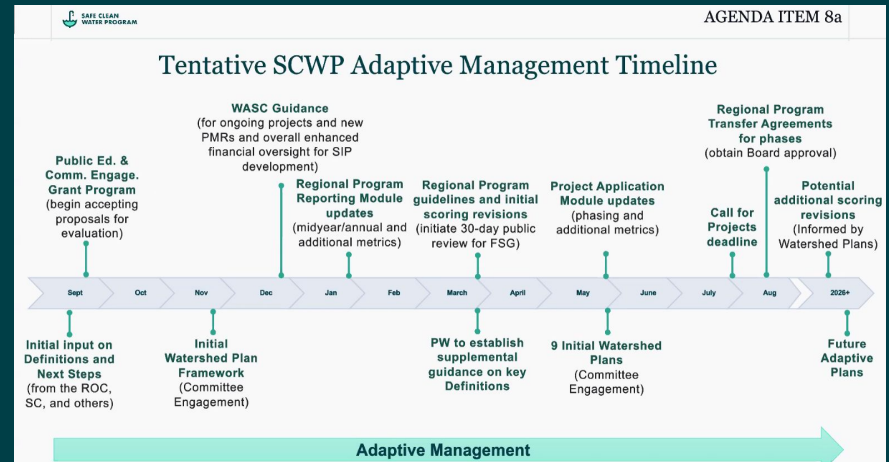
SAFE CLEAN WATER PROGRAM

AGENDA ITEM 8a

Tentative SCWP Adaptive Management Timeline

Public Ed. & Comm. Engage. Grant Program (begin accepting proposals for evaluation)

WASC Guidance (for ongoing projects and new PMRs and overall enhanced financial oversight for SIP development)

Regional Program Reporting Module updates (midyear/annual and additional metrics)

Regional Program guidelines and initial scoring revisions (initiate 30-day public review for FSG)

Project Application Module updates (phasing and additional metrics)

Call for Projects deadline

Regional Program Transfer Agreements for phases (obtain Board approval)

Potential additional scoring revisions (Informed by Watershed Plans)

Sept | Oct | Nov | Dec | Jan | Feb | March | April | May | June | July | Aug | 2026+

Initial input on Definitions and Next Steps (from the ROC, SC, and others)

Initial Watershed Plan Framework (Committee Engagement)

PW to establish supplemental guidance on key Definitions

9 Initial Watershed Plans (Committee Engagement)

Future Adaptive Plans

Adaptive Management